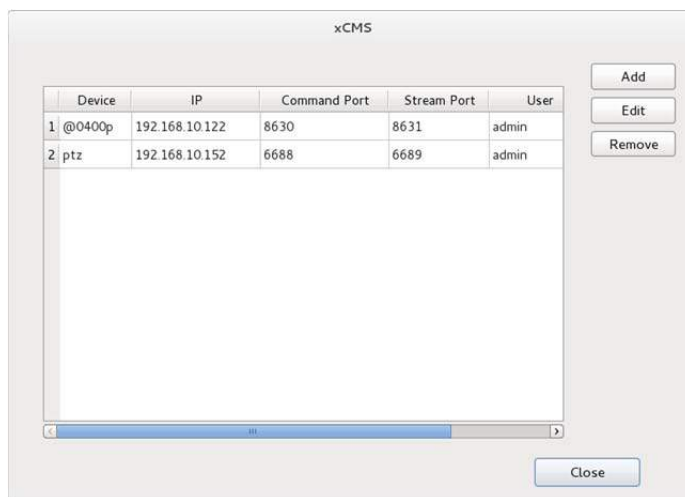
xCMS

| | Device | IP | Command Port | Stream Port | User |
|---|---|---|---|---|---|
| 1 | @0400p | 192.168.10.122 | 8630 | 8631 | admin |
| 2 | ptz | 192.168.10.152 | 6688 | 6689 | admin |

Add
Edit
Remove

Close